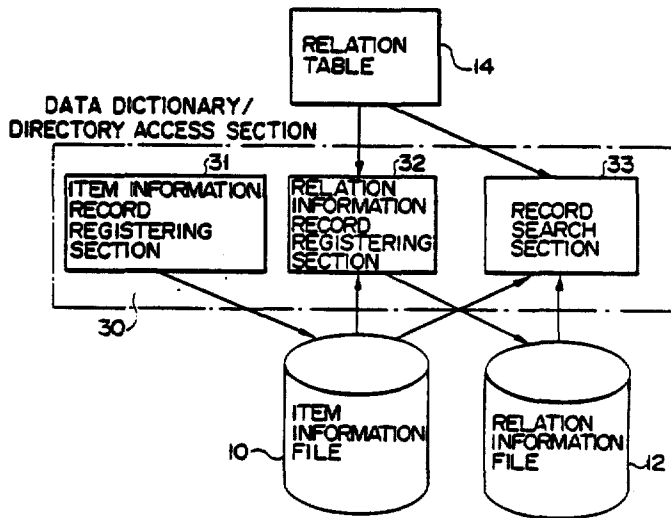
RELATION TABLE
14

DATA DICTIONARY/ DIRECTORY ACCESS SECTION

31
ITEM INFORMATION RECORD REGISTERING SECTION

32
RELATION INFORMATION RECORD REGISTERING SECTION

33
RECORD SEARCH SECTION

30

ITEM INFORMATION FILE
10

RELATION INFORMATION FILE
12